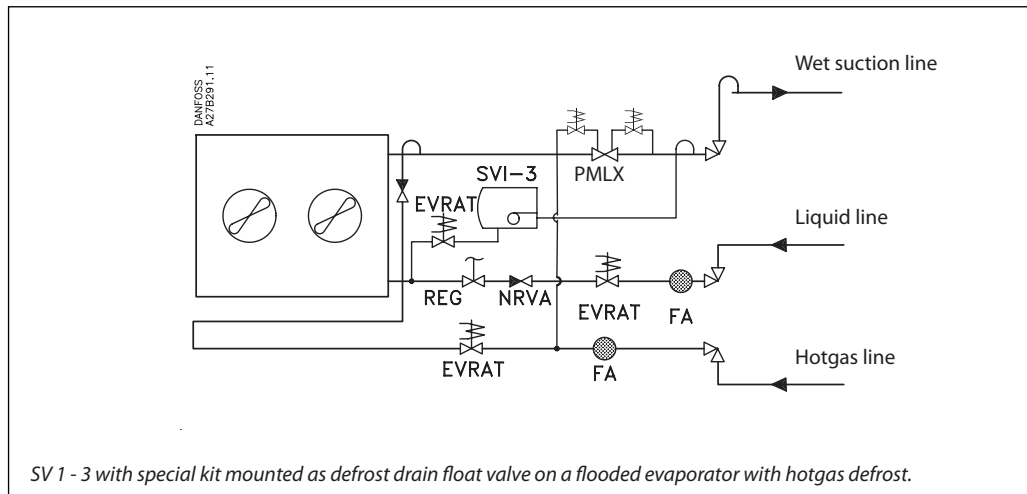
DANFOSS
A27B291.11

Wet suction line

SVI-3

PMLX

EVRAT

Liquid line

REG

NRVA

EVRAT

FA

EVRAT

FA

Hotgas line

SV 1 - 3 with special kit mounted as defrost drain float valve on a flooded evaporator with hotgas defrost.